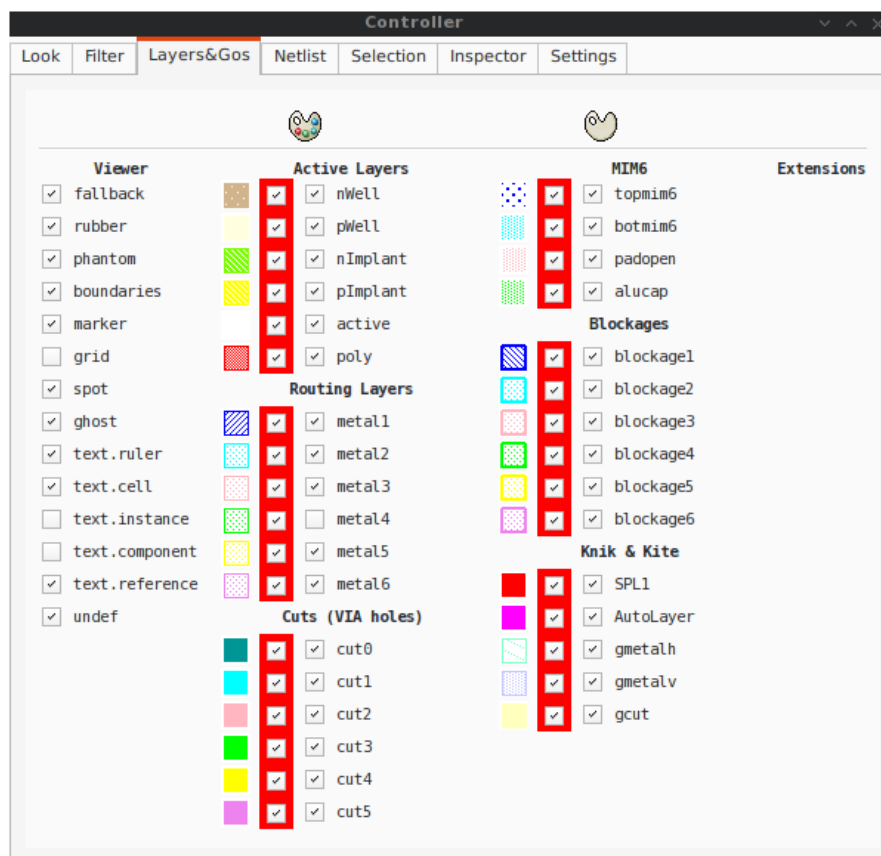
Controller

Look | Filter | Layers&Gos | Netlist | Selection | Inspector | Settings

Viewer
fallback
rubber
phantom
boundaries
marker
grid
spot
ghost
text.ruler
text.cell
text.instance
text.component
text.reference
undef

Active Layers
nWell
pWell
nImplant
pImplant
active
poly

Routing Layers
metal1
metal2
metal3
metal4
metal5
metal6

Cuts (VIA holes)
cut0
cut1
cut2
cut3
cut4
cut5

MIM6
topmim6
botmim6
padopen
alucap

Blockages
blockage1
blockage2
blockage3
blockage4
blockage5
blockage6

Knik & Kite
SPL1
AutoLayer
gmetalh
gmetalv
gcut

Extensions